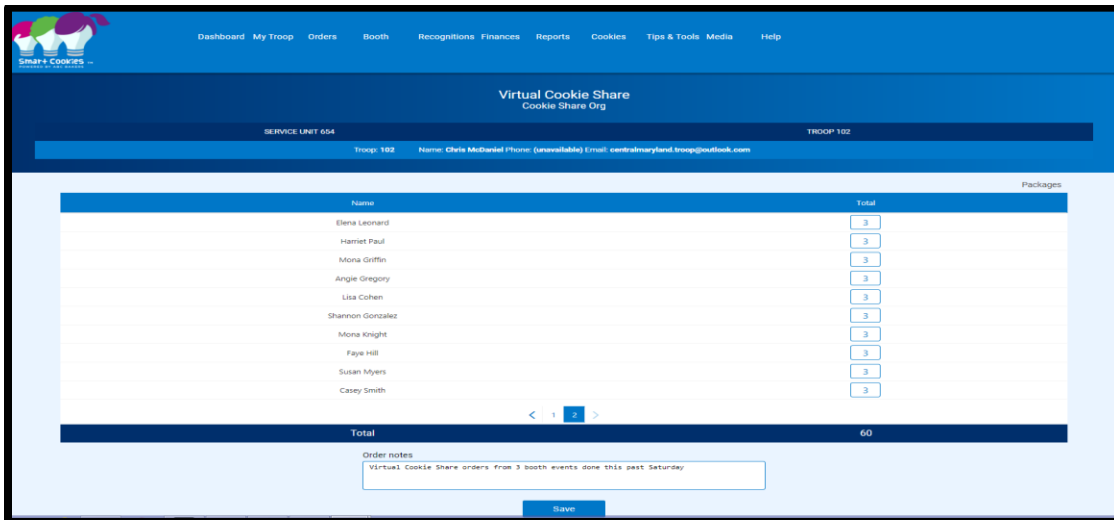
Smart Cookies

Dashboard My Troop Orders Booth Recognitions Finances Reports Cookies Tips & Tools Media Help

Virtual Cookie Share
Cookie Share Org

SERVICE UNIT 654 TROOP 102

Troop: 102 Name: Chris McDaniel Phone: (unavailable) Email: centralmaryland.troop@outlook.com

Packages

| Name | Total |
|---|---|
| Elena Leonard | 3 |
| Harriet Paul | 3 |
| Mona Griffin | 3 |
| Angie Gregory | 3 |
| Lisa Cohen | 3 |
| Shannon Gonzalez | 3 |
| Mona Knight | 3 |
| Faye Hill | 3 |
| Susan Myers | 3 |
| Casey Smith | 3 |

< 1 2 >

Total 60

Order notes
Virtual Cookie Share orders from 3 booth events done this past Saturday

Save